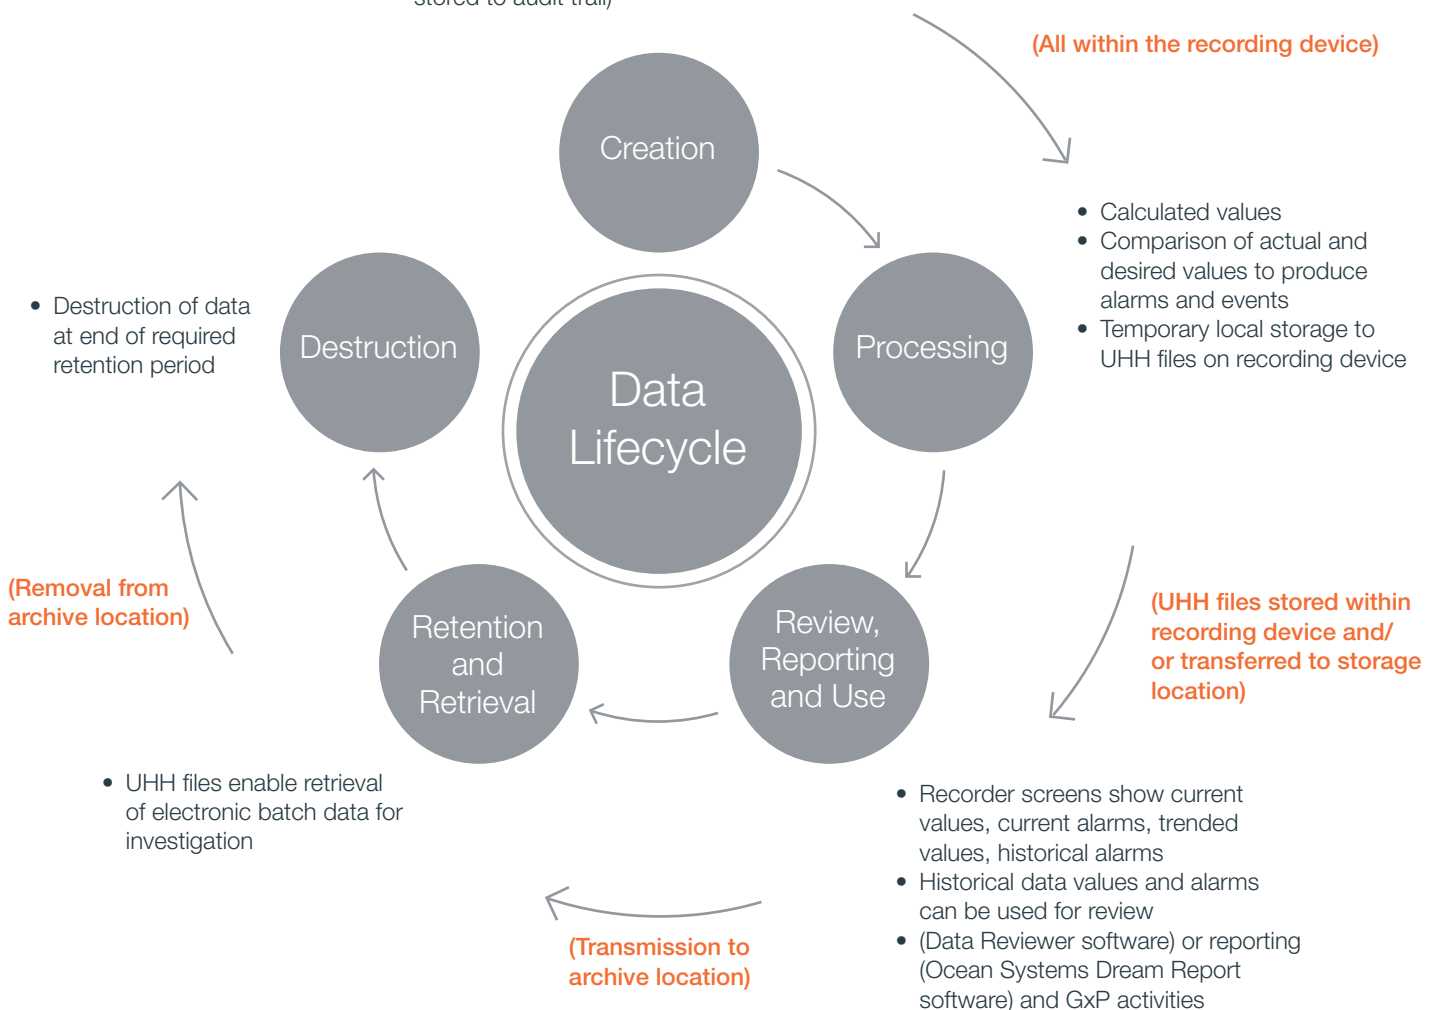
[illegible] stored to audit trail)

(All within the recording device)

Creation

Processing

Review, Reporting and Use

Retention and Retrieval

Destruction

Data Lifecycle

• Calculated values
• Comparison of actual and desired values to produce alarms and events
• Temporary local storage to UHH files on recording device

• Destruction of data at end of required retention period

(UHH files stored within recording device and/ or transferred to storage location)

(Removal from archive location)

• UHH files enable retrieval of electronic batch data for investigation

• Recorder screens show current values, current alarms, trended values, historical alarms
• Historical data values and alarms can be used for review
• (Data Reviewer software) or reporting (Ocean Systems Dream Report software) and GxP activities

(Transmission to archive location)